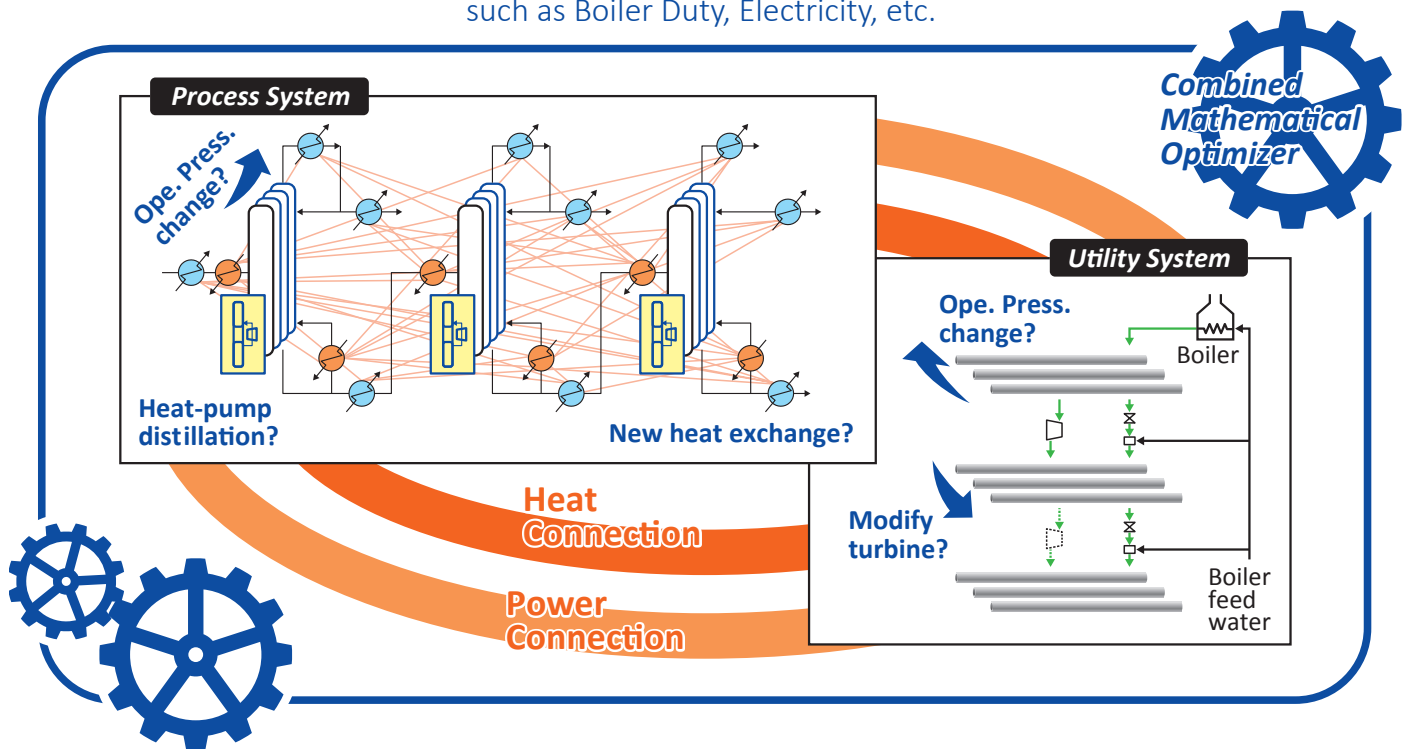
such as Boiler Duty, Electricity, etc.

Combined Mathematical Optimizer

Process System

Ope. Press. change?

Heat-pump distillation?

New heat exchange?

Utility System

Ope. Press. change?

Boiler

Modify turbine?

Boiler feed water

Heat Connection

Power Connection